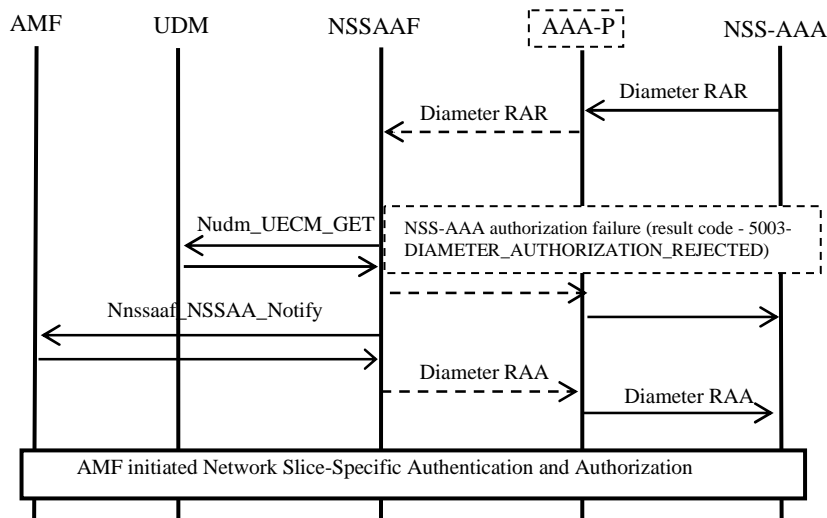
AMF

UDM

NSSAAF

AAA-P

NSS-AAA

Diameter RAR

Diameter RAR

Nudm_UECM_GET

NSS-AAA authorization failure (result code - 5003-DIAMETER_AUTHORIZATION_REJECTED)

Nnssaaf_NSSAA_Notify

Diameter RAA

Diameter RAA

AMF initiated Network Slice-Specific Authentication and Authorization